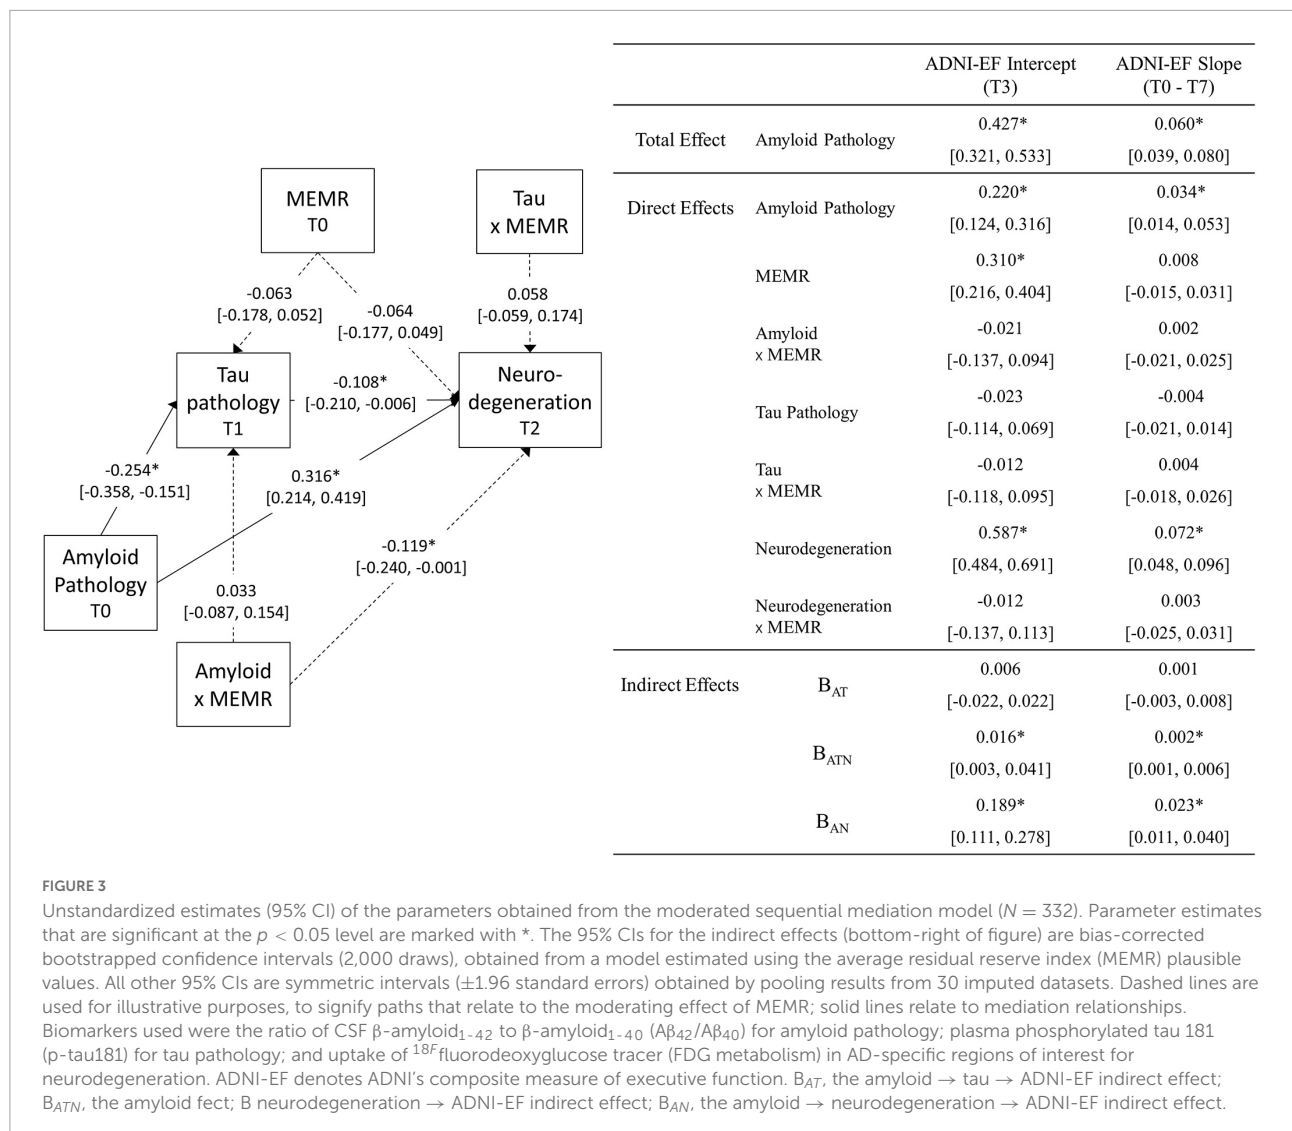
MEMR
T0

Tau
x MEMR

-0.063
[-0.178, 0.052]

-0.064
[-0.177, 0.049]

0.058
[-0.059, 0.174]

Tau
pathology
T1

-0.108*
[-0.210, -0.006]

Neuro-
degeneration
T2

-0.254*
[-0.358, -0.151]

0.316*
[0.214, 0.419]

-0.119*
[-0.240, -0.001]

Amyloid
Pathology
T0

0.033
[-0.087, 0.154]

Amyloid
x MEMR

| | | ADNI-EF Intercept (T3) | ADNI-EF Slope (T0 - T7) |
|---|---|---|---|
| Total Effect | Amyloid Pathology | 0.427* [0.321, 0.533] | 0.060* [0.039, 0.080] |
| Direct Effects | Amyloid Pathology | 0.220* [0.124, 0.316] | 0.034* [0.014, 0.053] |
| | MEMR | 0.310* [0.216, 0.404] | 0.008 [-0.015, 0.031] |
| | Amyloid x MEMR | -0.021 [-0.137, 0.094] | 0.002 [-0.021, 0.025] |
| | Tau Pathology | -0.023 [-0.114, 0.069] | -0.004 [-0.021, 0.014] |
| | Tau x MEMR | -0.012 [-0.118, 0.095] | 0.004 [-0.018, 0.026] |
| | Neurodegeneration | 0.587* [0.484, 0.691] | 0.072* [0.048, 0.096] |
| | Neurodegeneration x MEMR | -0.012 [-0.137, 0.113] | 0.003 [-0.025, 0.031] |
| Indirect Effects | $B_{AT}$ | 0.006 [-0.022, 0.022] | 0.001 [-0.003, 0.008] |
| | $B_{ATN}$ | 0.016* [0.003, 0.041] | 0.002* [0.001, 0.006] |
| | $B_{AN}$ | 0.189* [0.111, 0.278] | 0.023* [0.011, 0.040] |

FIGURE 3
Unstandardized estimates (95% CI) of the parameters obtained from the moderated sequential mediation model ($N = 332$). Parameter estimates that are significant at the $p < 0.05$ level are marked with *. The 95% CIs for the indirect effects (bottom-right of figure) are bias-corrected bootstrapped confidence intervals (2,000 draws), obtained from a model estimated using the average residual reserve index (MEMR) plausible values. All other 95% CIs are symmetric intervals (±1.96 standard errors) obtained by pooling results from 30 imputed datasets. Dashed lines are used for illustrative purposes, to signify paths that relate to the moderating effect of MEMR; solid lines relate to mediation relationships. Biomarkers used were the ratio of CSF β-amyloid$_{1-42}$ to β-amyloid$_{1-40}$ (Aβ$_{42}$/Aβ$_{40}$) for amyloid pathology; plasma phosphorylated tau 181 (p-tau181) for tau pathology; and uptake of $^{18F}$fluorodeoxyglucose tracer (FDG metabolism) in AD-specific regions of interest for neurodegeneration. ADNI-EF denotes ADNI's composite measure of executive function. $B_{AT}$, the amyloid → tau → ADNI-EF indirect effect; $B_{ATN}$, the amyloid fect; B neurodegeneration → ADNI-EF indirect effect; $B_{AN}$, the amyloid → neurodegeneration → ADNI-EF indirect effect.